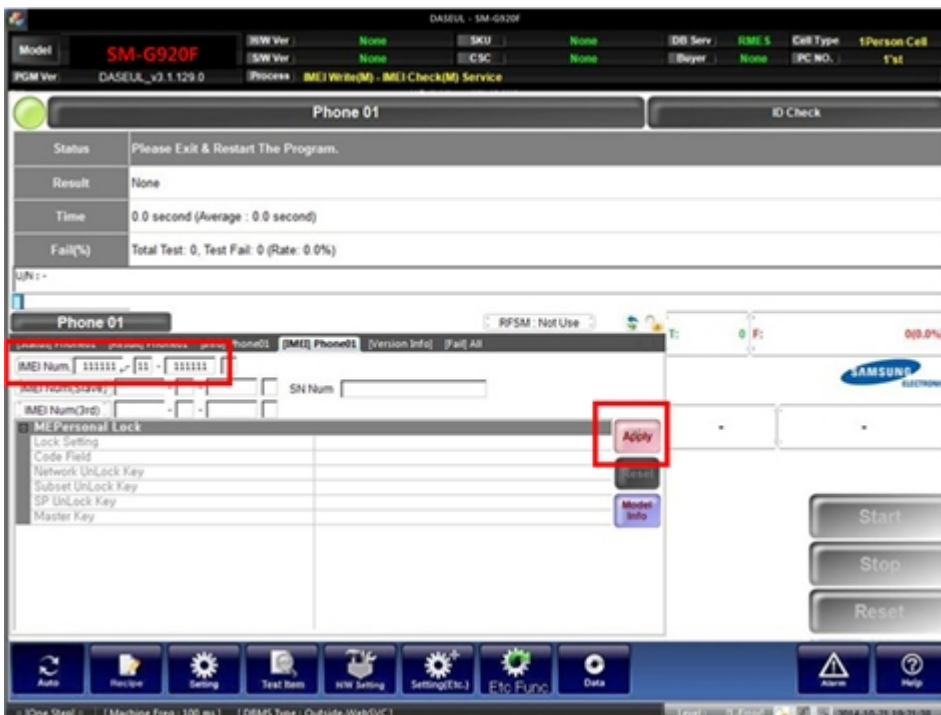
DASEUL - SM-G920F

Model SM-G920F
H/W Ver : None SKU : None DB Serv : RMES Cell Type 1Person Cell
S/W Ver : None CSC : None Buyer : None PC NO. : 1'st
PGM Ver DASEUL_v3.1.129.0
Process IMEI Write(M) - IMEI Check(M) Service

Phone 01
ID Check

| Status | Please Exit & Restart The Program. |
|---|---|
| Result | None |
| Time | 0.0 second (Average : 0.0 second) |
| Fail(%) | Total Test: 0, Test Fail: 0 (Rate: 0.0%) |

U/N : -

Phone 01
RFSM : Not Use
T: 0 F: 0(0.0%)

[Status] Phone01 [Result] Phone01 [Info] Phone01 [IMEI] Phone01 [Version Info] [Fail] All

IMEI Num. 111111 - 11 - 111111
IMEI Num(Slave)
SN Num
IMEI Num(3rd)

MEPersonal Lock
Lock Setting
Code Field
Network UnLock Key
Subset UnLock Key
SP UnLock Key
Master Key

Apply
Reset
Model Info

SAMSUNG ELECTRONICS

-
-

Start
Stop
Reset

Auto
Recipe
Setting
Test Item
H/W Setting
Setting(Etc.)
Etc Func
Data
Alarm
Help

[One Step] [Machine Freq : 100 ms] [DBMS Type : Outside WebSVC]